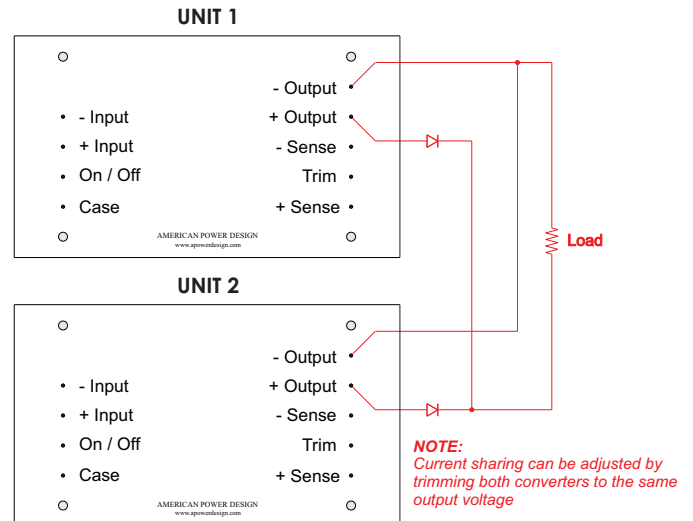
UNIT 1

- Input
+ Input
On / Off
Case

- Output
+ Output
- Sense
Trim
+ Sense

AMERICAN POWER DESIGN
www.apowerdesign.com

Load

UNIT 2

- Input
+ Input
On / Off
Case

- Output
+ Output
- Sense
Trim
+ Sense

AMERICAN POWER DESIGN
www.apowerdesign.com

NOTE:
Current sharing can be adjusted by trimming both converters to the same output voltage